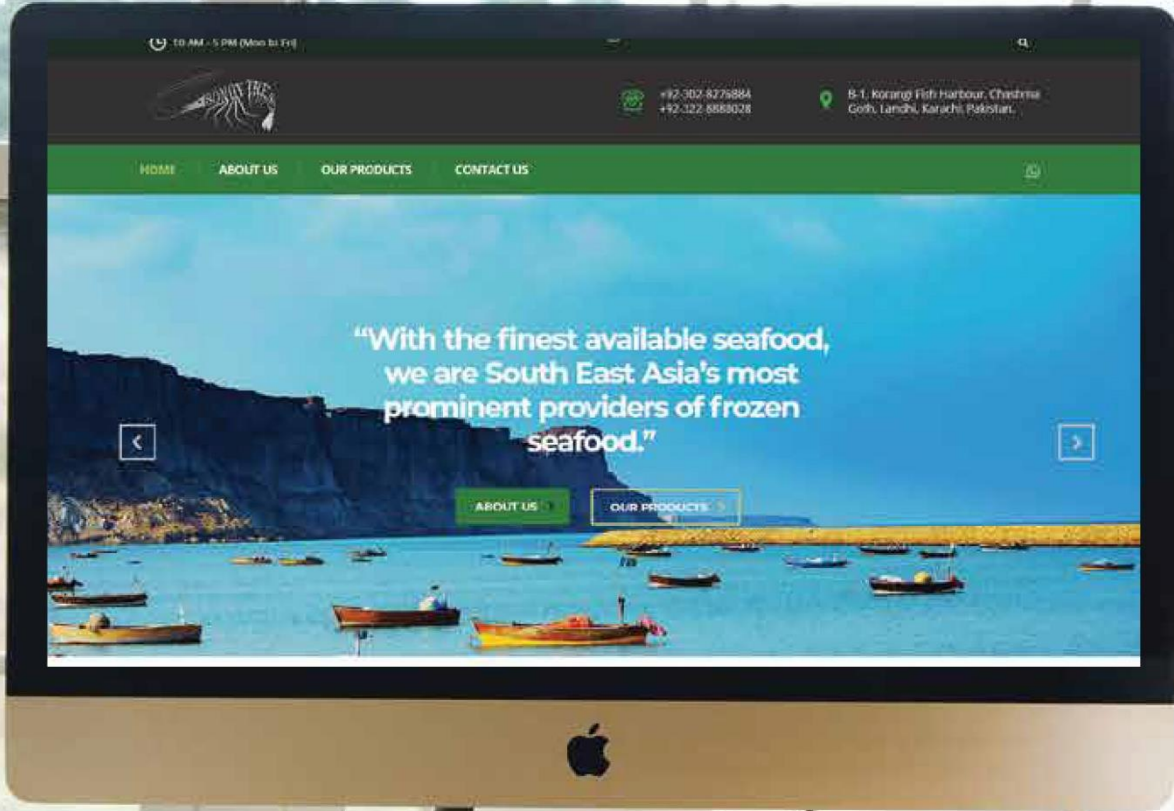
10 AM - 5 PM (Mon to Fri)

+92-302-8276884
+92-322-8888028

B-1, Korangi Fish Harbour, Chashma Goth, Landhi, Karachi, Pakistan.

HOME ABOUT US OUR PRODUCTS CONTACT US

“With the finest available seafood, we are South East Asia’s most prominent providers of frozen seafood.”

ABOUT US
OUR PRODUCTS